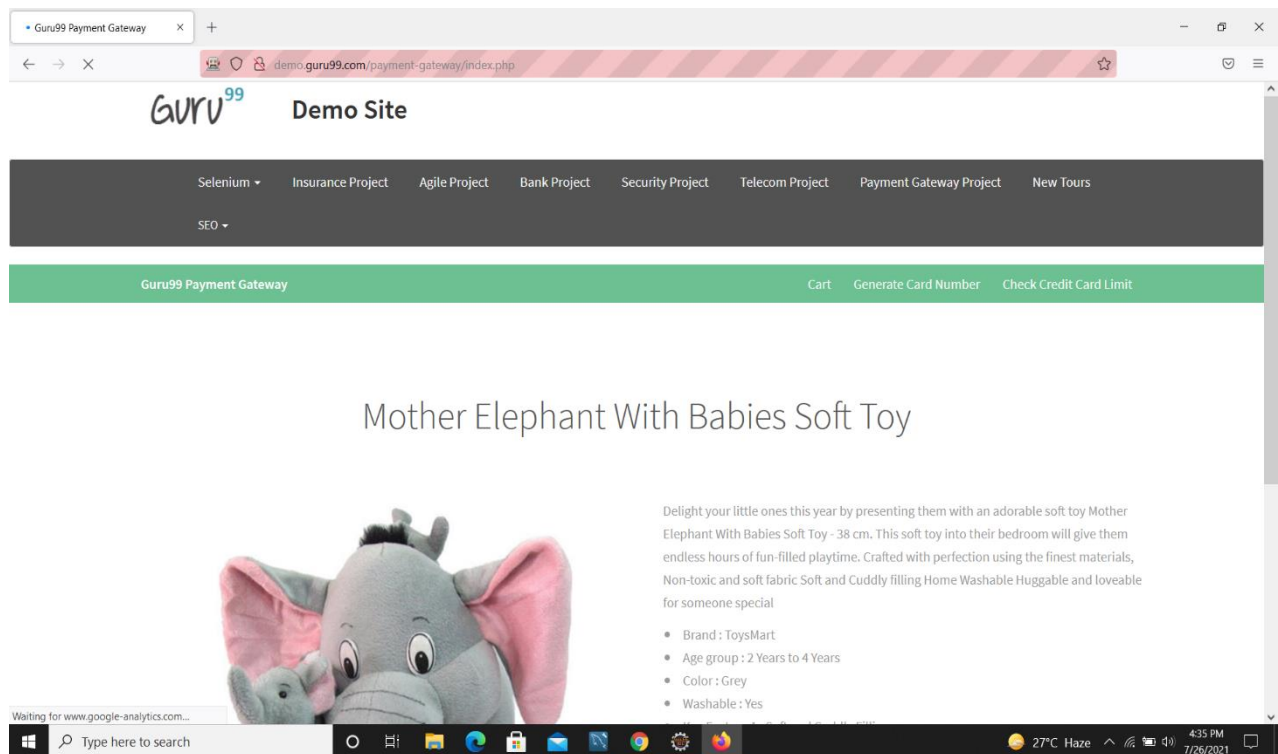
Guru99 Payment Gateway ×
+

demo.guru99.com/payment-gateway/index.php

GURU$^{99}$ Demo Site

Selenium ▾ Insurance Project Agile Project Bank Project Security Project Telecom Project Payment Gateway Project New Tours

SEO ▾

Guru99 Payment Gateway

Cart Generate Card Number Check Credit Card Limit

Mother Elephant With Babies Soft Toy

Delight your little ones this year by presenting them with an adorable soft toy Mother Elephant With Babies Soft Toy - 38 cm. This soft toy into their bedroom will give them endless hours of fun-filled playtime. Crafted with perfection using the finest materials, Non-toxic and soft fabric Soft and Cuddly filling Home Washable Huggable and loveable for someone special

- Brand : ToysMart
- Age group : 2 Years to 4 Years
- Color : Grey
- Washable : Yes
- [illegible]

Waiting for www.google-analytics.com...

Type here to search

27°C Haze

4:35 PM
7/26/2021